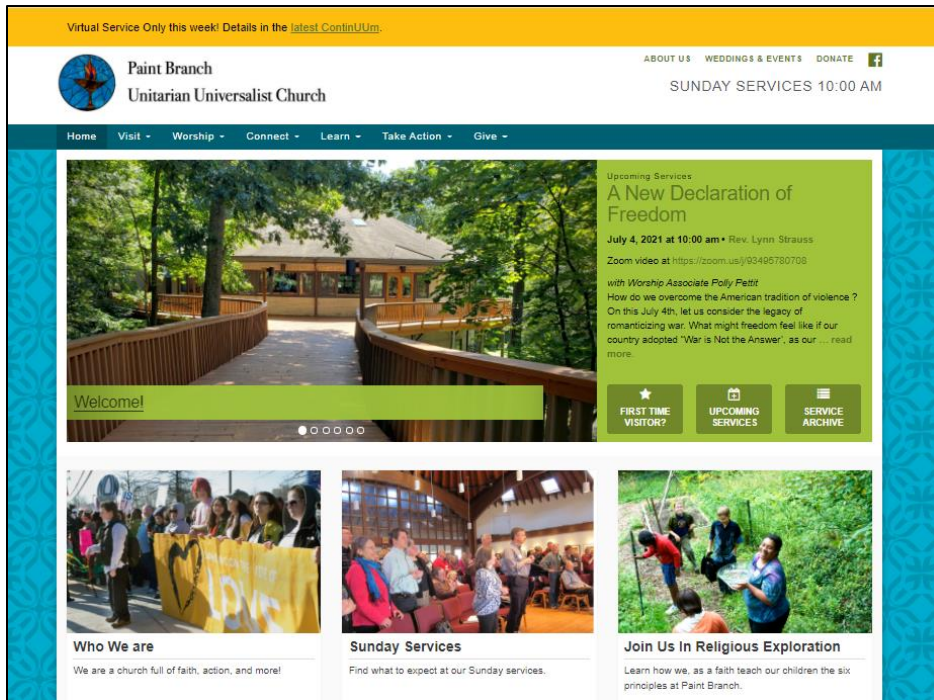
Virtual Service Only this week! Details in the latest ContinUUm.

Paint Branch
Unitarian Universalist Church

ABOUT US WEDDINGS & EVENTS DONATE

SUNDAY SERVICES 10:00 AM

Home Visit Worship Connect Learn Take Action Give

Welcome!

Upcoming Services

A New Declaration of Freedom

July 4, 2021 at 10:00 am • Rev. Lynn Strauss

Zoom video at https://zoom.us/j/93495780708

with Worship Associate Polly Pettit

How do we overcome the American tradition of violence ? On this July 4th, let us consider the legacy of romanticizing war. What might freedom feel like if our country adopted "War is Not the Answer", as our … read more.

FIRST TIME VISITOR?

UPCOMING SERVICES

SERVICE ARCHIVE

Who We are

We are a church full of faith, action, and more!

Sunday Services

Find what to expect at our Sunday services.

Join Us In Religious Exploration

Learn how we, as a faith teach our children the six principles at Paint Branch.